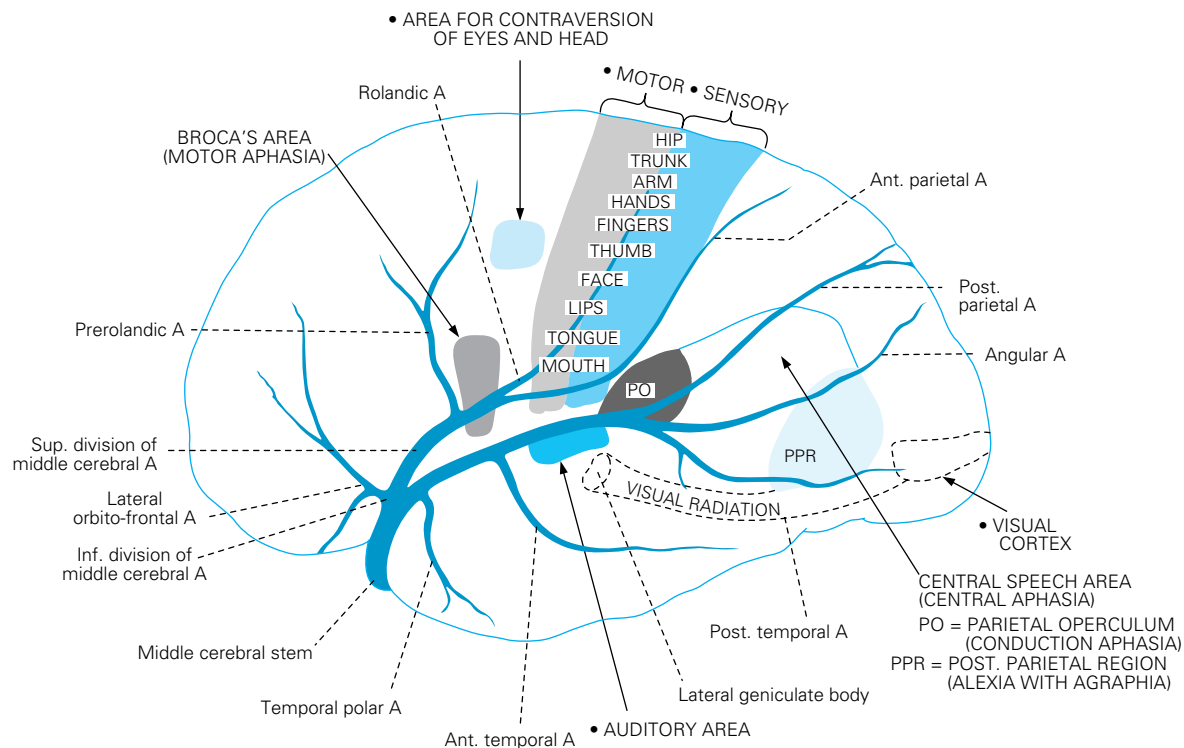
• AREA FOR CONTRAVERSION OF EYES AND HEAD

• MOTOR • SENSORY

Rolandic A

BROCA'S AREA (MOTOR APHASIA)

HIP
TRUNK
ARM
HANDS
FINGERS
THUMB
FACE
LIPS
TONGUE
MOUTH

Ant. parietal A

Post. parietal A

Prerolandic A

Angular A

PO

Sup. division of middle cerebral A

PPR

Lateral orbito-frontal A

VISUAL RADIATION

• VISUAL CORTEX

Inf. division of middle cerebral A

CENTRAL SPEECH AREA (CENTRAL APHASIA)

PO = PARIETAL OPERCULUM (CONDUCTION APHASIA)

PPR = POST. PARIETAL REGION (ALEXIA WITH AGRAPHIA)

Post. temporal A

Middle cerebral stem

Lateral geniculate body

Temporal polar A

• AUDITORY AREA

Ant. temporal A